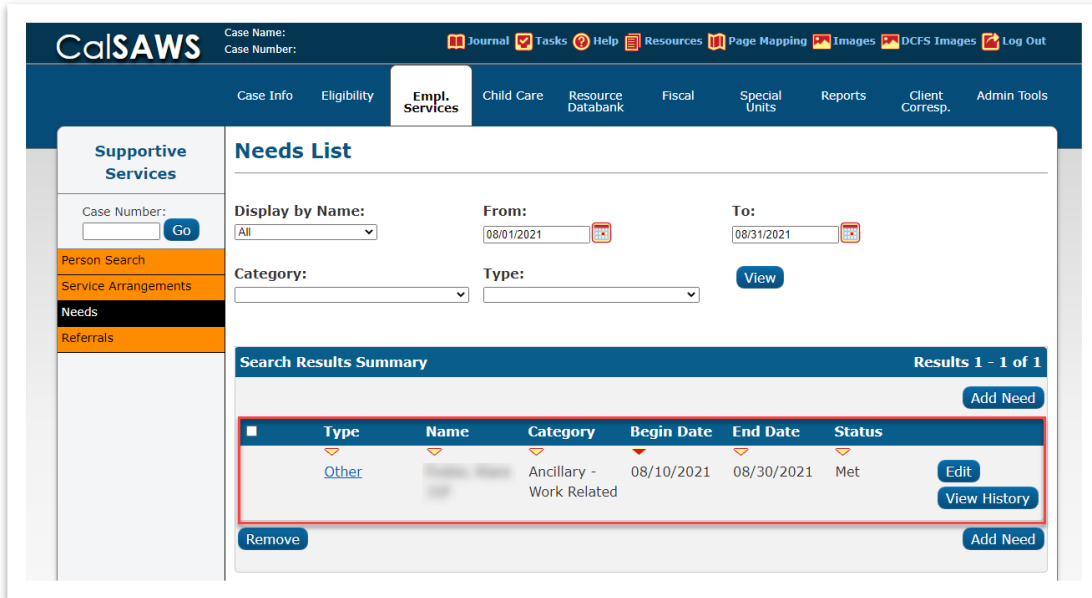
CalSAWS

Case Name:
Case Number:

Journal Tasks Help Resources Page Mapping Images DCFS Images Log Out

Case Info | Eligibility | Empl. Services | Child Care | Resource Databank | Fiscal | Special Units | Reports | Client Corresp. | Admin Tools

Supportive Services

Case Number:
Go

Person Search
Service Arrangements
Needs
Referrals

Needs List

Display by Name:
All

From:
08/01/2021

To:
08/31/2021

Category:

Type:

View

Search Results Summary

Results 1 - 1 of 1

Add Need

| | Type | Name | Category | Begin Date | End Date | Status | |
|---|---|---|---|---|---|---|---|
| | Other | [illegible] | Ancillary - Work Related | 08/10/2021 | 08/30/2021 | Met | Edit View History |

Remove

Add Need